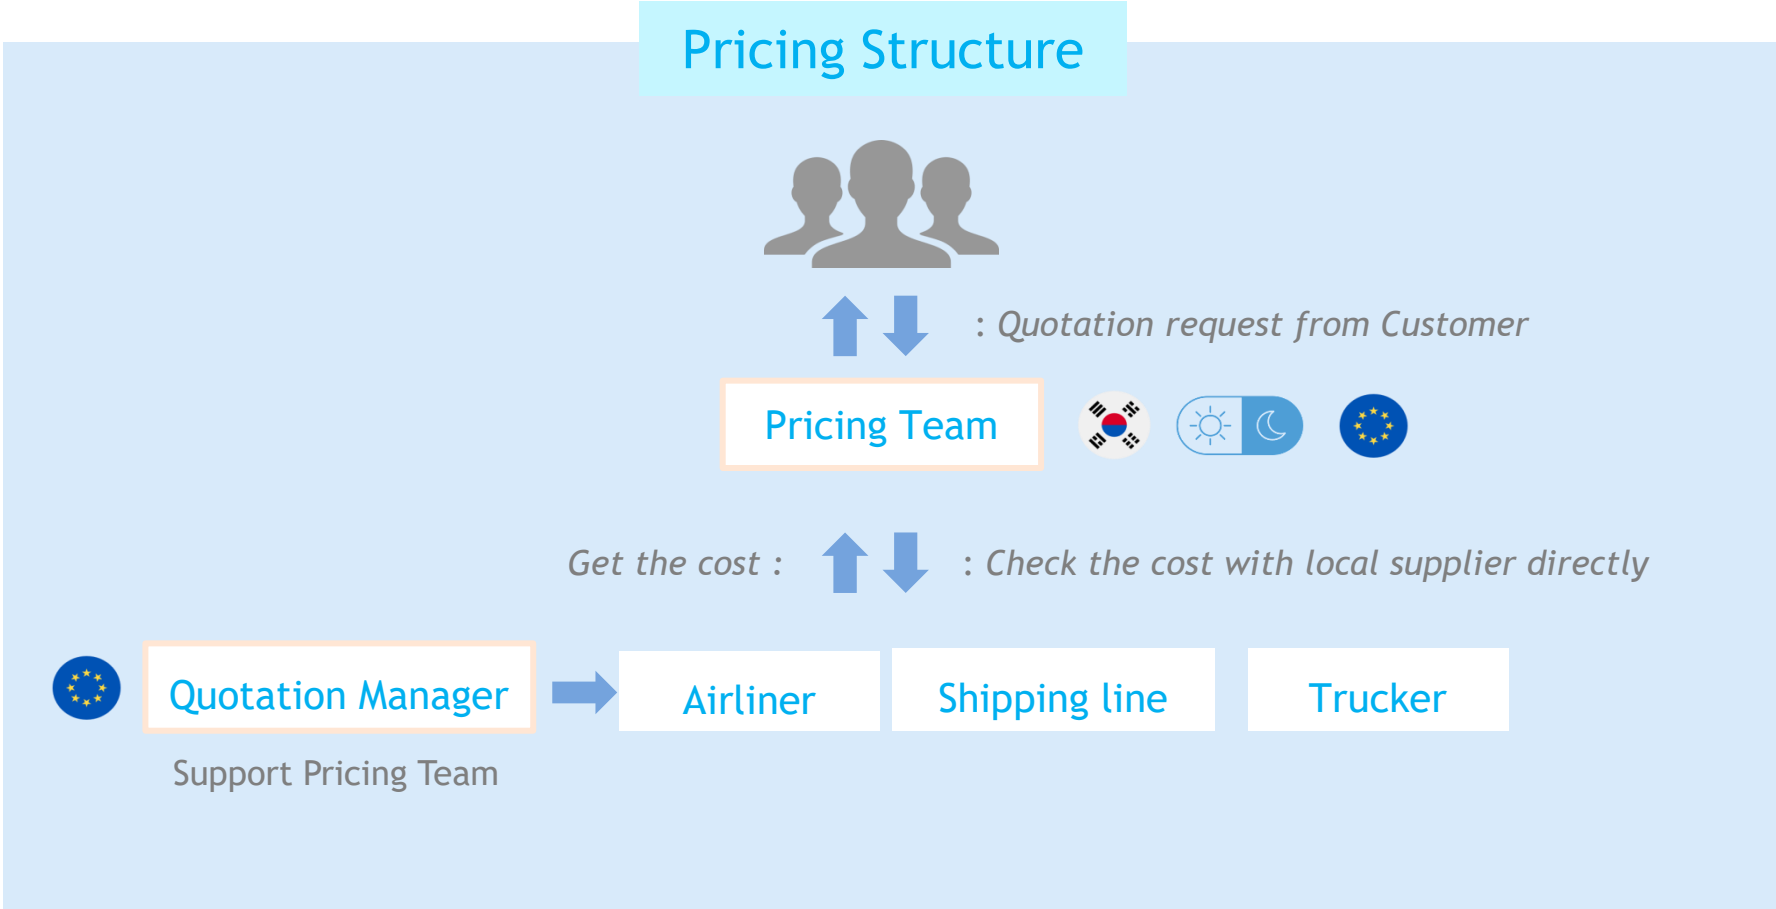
Pricing Structure

: Quotation request from Customer

Pricing Team

Get the cost :

: Check the cost with local supplier directly

Quotation Manager

Support Pricing Team

Airliner

Shipping line

Trucker